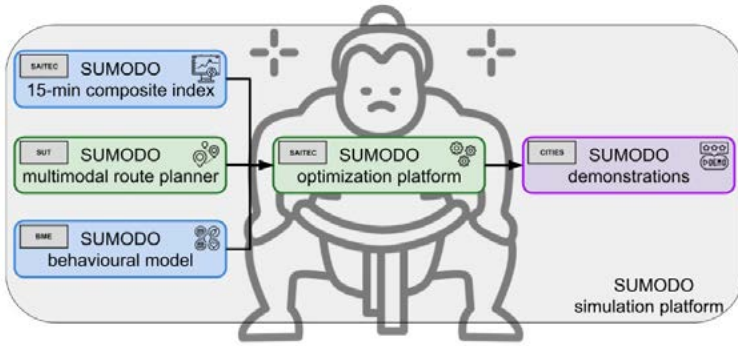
SAITEC SUMODO
15-min composite index

SUT SUMODO
multimodal route planner

BME SUMODO
behavioural model

SAITEC SUMODO
optimization platform

CITIES SUMODO
demonstrations

DEMO

SUMODO
simulation platform